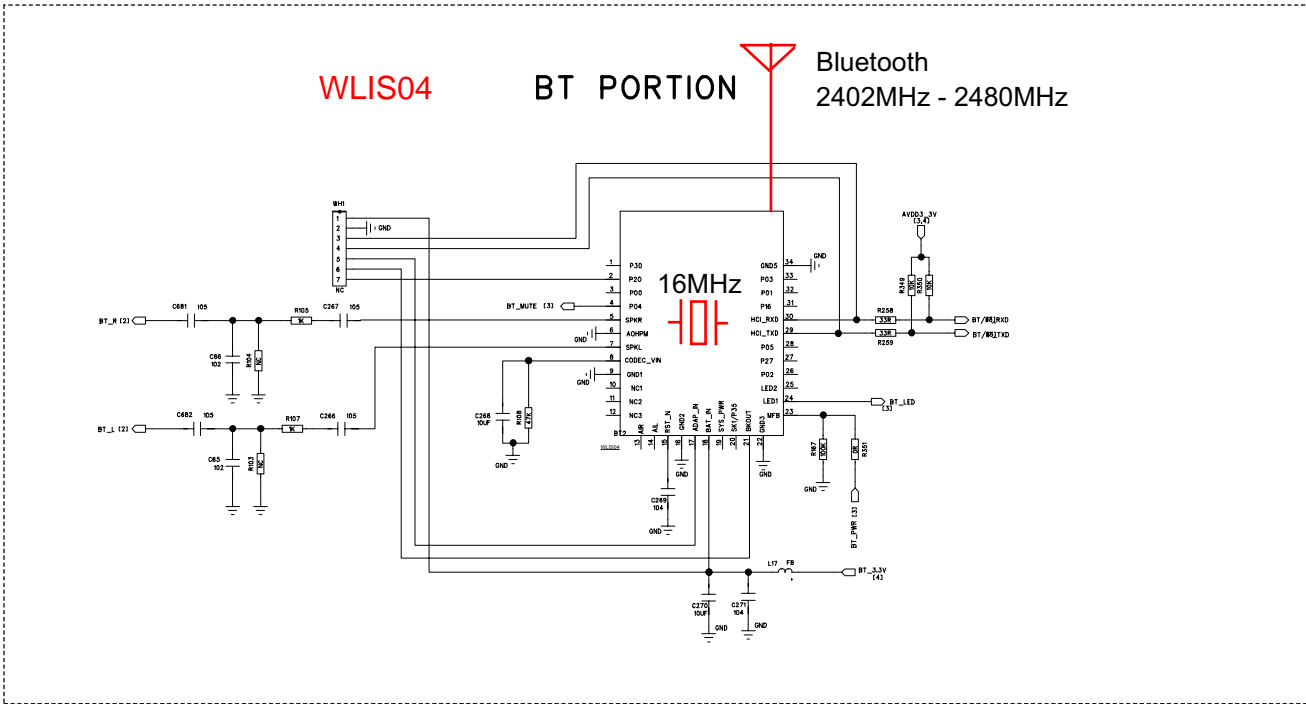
WLIS04

BT PORTION

Bluetooth
2402MHz - 2480MHz

16MHz

WH1
1
2
3
4
5
6
7
NC
GND

AVDD3_3V
(3,4)
R349
10K
R350
10K
R258
33R
R259
33R
BT/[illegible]RXD
BT/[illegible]TXD

BT_MUTE (3)
BT_R (2)
C681 105
R105 1K
C267 105
C66 102
R104 NC
BT_L (2)
C682 105
R107 1K
C266 105
C65 102
R103 NC
C268 10UF
R108 47K
GND

1 P30
2 P20
3 P00
4 P04
5 SPKR
6 AOHPM
7 SPKL
8 CODEC_VIN
9 GND1
10 NC1
11 NC2
12 NC3
BT2
WLIS04
13 AIR
14 AIL
15 RST_N
16 GND2
17 ADAP_IN
18 BAT_IN
19 SYS_PWR
20 SK1/P35
21 BKOUT
22 GND3
34 GND5
33 P03
32 P01
31 P16
30 HCI_RXD
29 HCI_TXD
28 P05
27 P27
26 P02
25 LED2
24 LED1
23 MFB

BT_LED (3)
R97 100K
R351 0R
BT_PWR (3)
C269 104
GND
L17 FB
BT_3.3V (4)
C270 10UF
C271 104
GND
GND